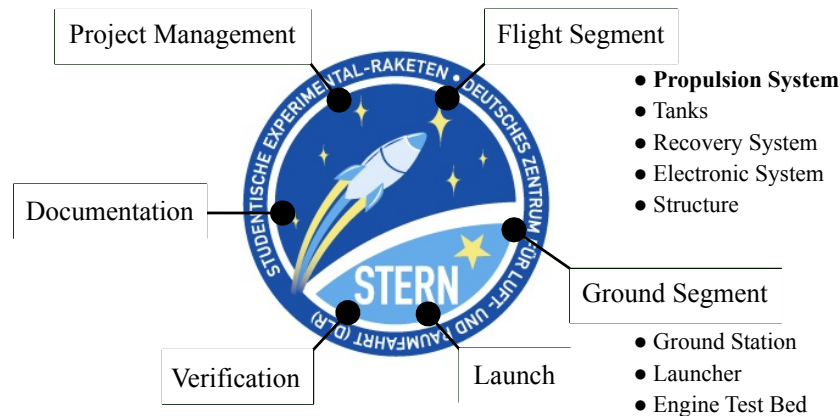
Project Management

Flight Segment

● **Propulsion System**
● Tanks
● Recovery System
● Electronic System
● Structure

STUDENTISCHE EXPERIMENTAL-RAKETEN • DEUTSCHES ZENTRUM FÜR LUFT- UND RAUMFAHRT (DLR)

STERN

Documentation

Ground Segment

● Ground Station
● Launcher
● Engine Test Bed

Verification

Launch